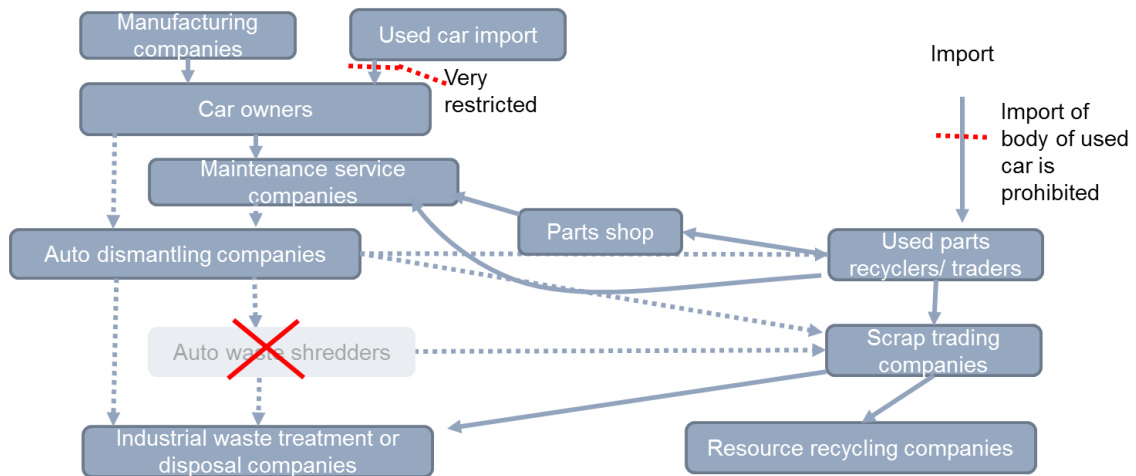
Manufacturing companies

Used car import

Very restricted

Car owners

Maintenance service companies

Auto dismantling companies

Parts shop

Used parts recyclers/ traders

Auto waste shredders

Scrap trading companies

Industrial waste treatment or disposal companies

Resource recycling companies

Import

Import of body of used car is prohibited